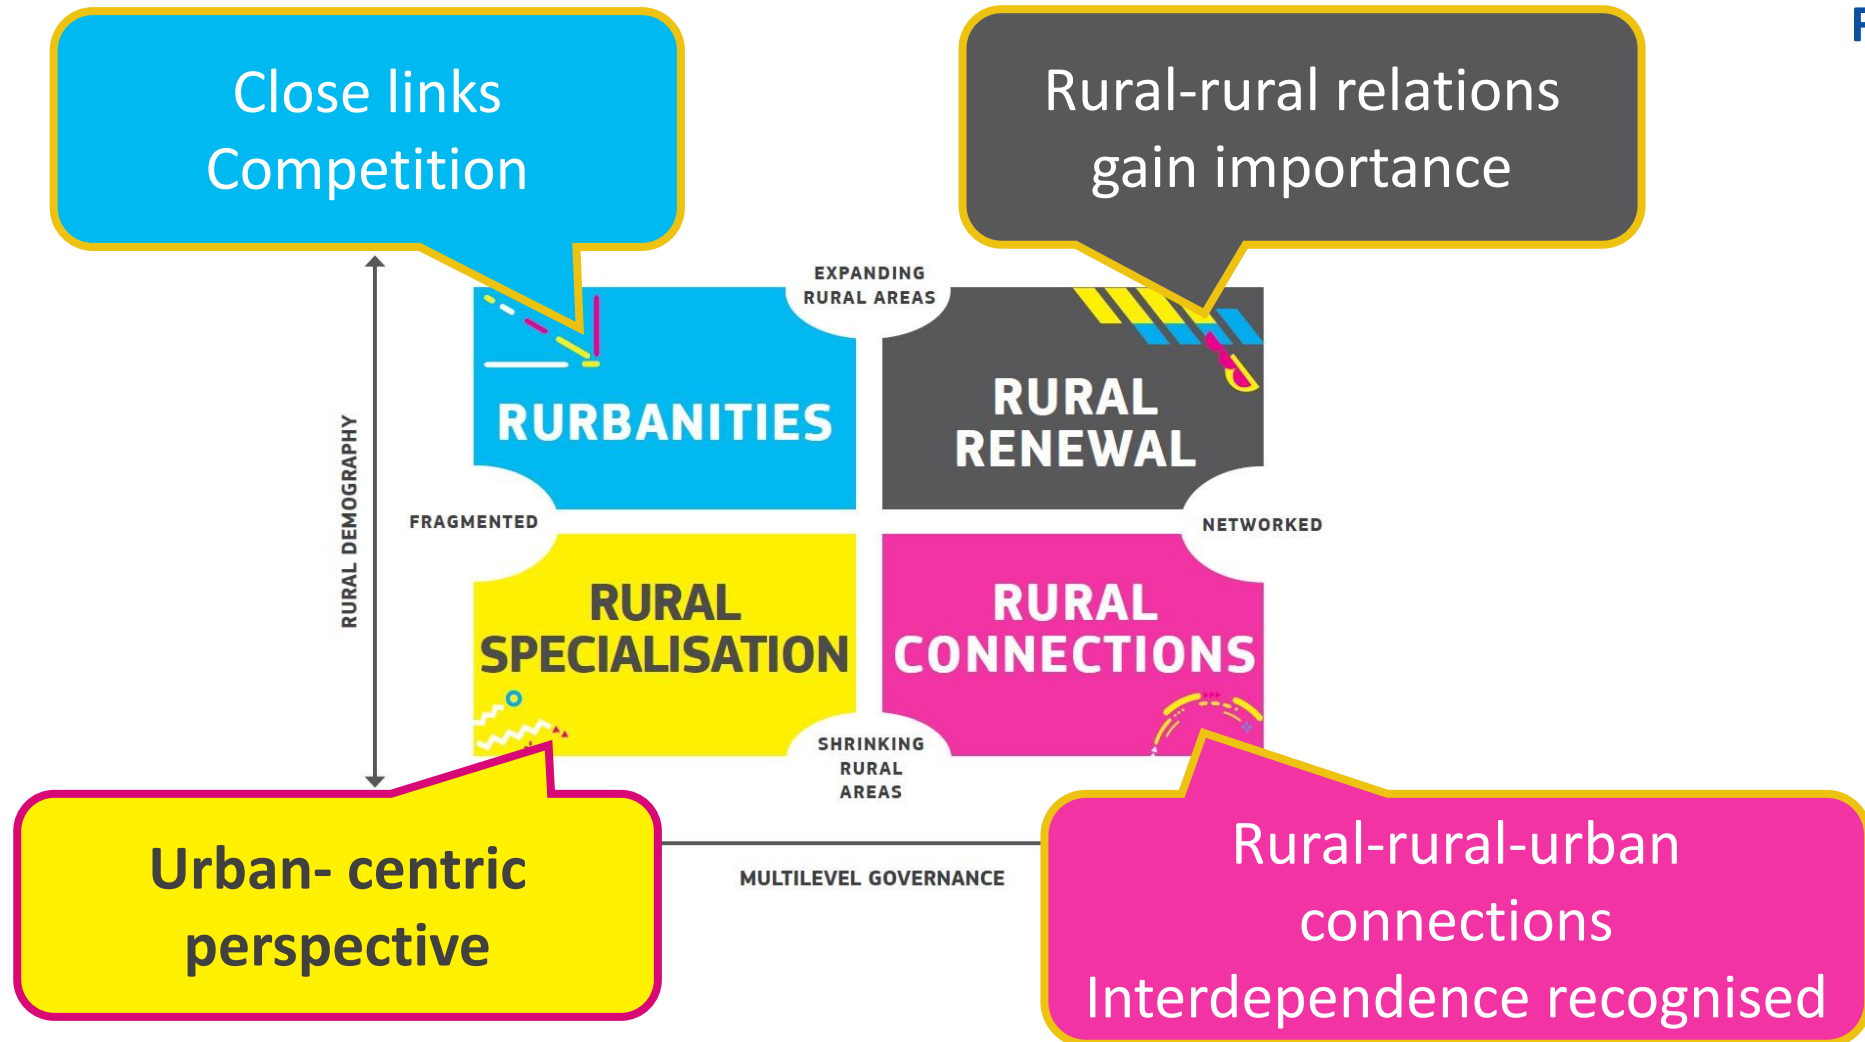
Close links
Competition

Rural-rural relations gain importance

EXPANDING RURAL AREAS

RURBANITIES

RURAL RENEWAL

RURAL DEMOGRAPHY

FRAGMENTED

NETWORKED

RURAL SPECIALISATION

RURAL CONNECTIONS

SHRINKING RURAL AREAS

MULTILEVEL GOVERNANCE

Urban- centric perspective

Rural-rural-urban connections
Interdependence recognised